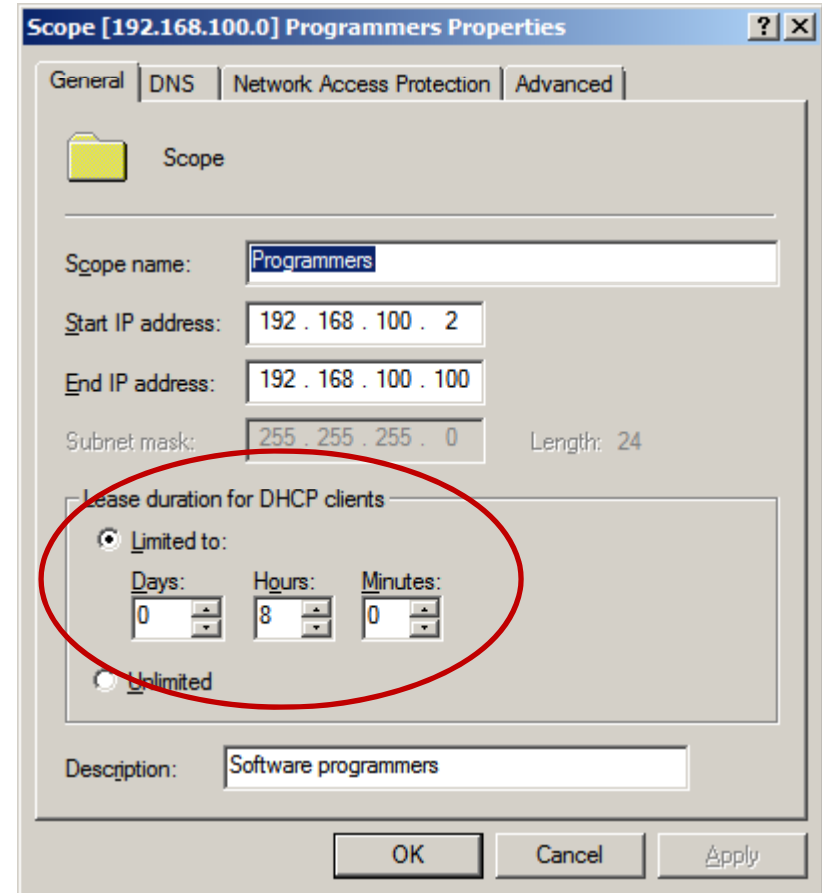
Scope [192.168.100.0] Programmers Properties

?

X

General

DNS

Network Access Protection

Advanced

Scope

Scope name: Programmers

Start IP address: 192 . 168 . 100 . 2

End IP address: 192 . 168 . 100 . 100

Subnet mask: 255 . 255 . 255 . 0

Length: 24

Lease duration for DHCP clients

Limited to:

Days: 0

Hours: 8

Minutes: 0

Unlimited

Description: Software programmers

OK

Cancel

Apply